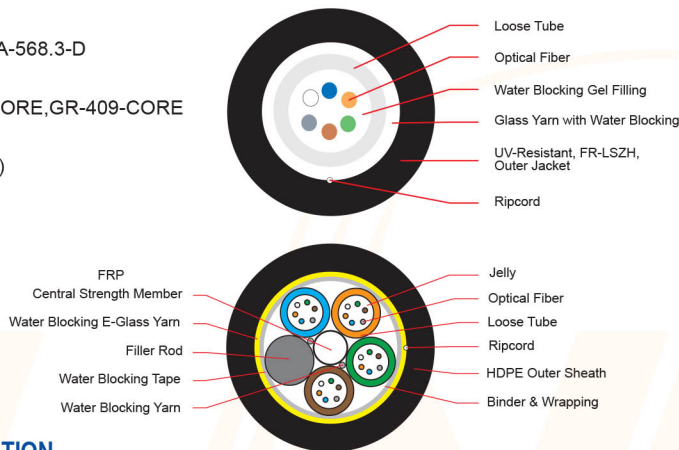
A-568.3-D

ORE,GR-409-CORE

)

Loose Tube
Optical Fiber
Water Blocking Gel Filling
Glass Yarn with Water Blocking
UV-Resistant, FR-LSZH, Outer Jacket
Ripcord

FRP
Central Strength Member
Water Blocking E-Glass Yarn
Filler Rod
Water Blocking Tape
Water Blocking Yarn

Jelly
Optical Fiber
Loose Tube
Ripcord
HDPE Outer Sheath
Binder & Wrapping

TION